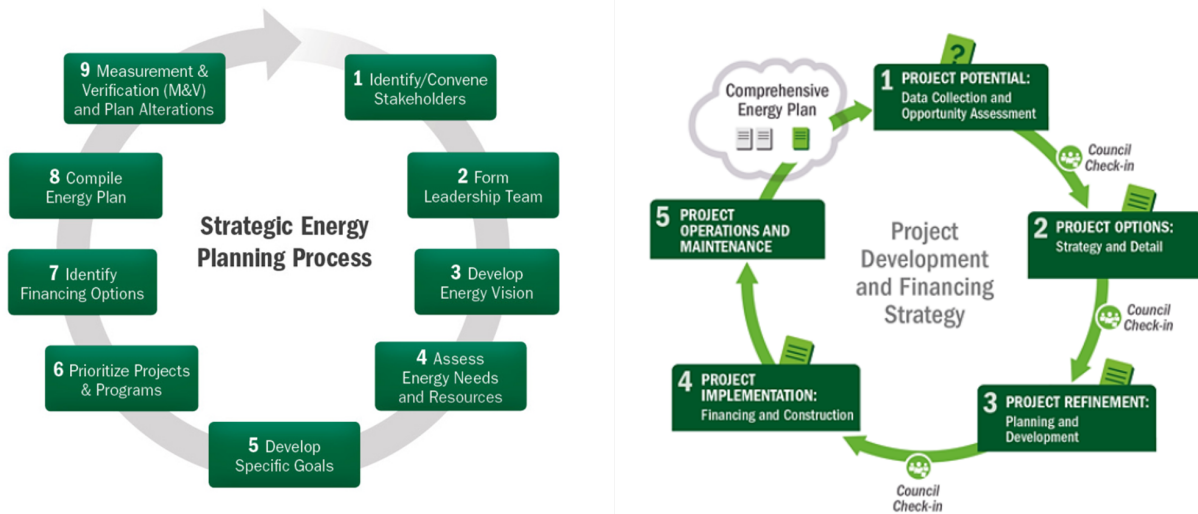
Strategic Energy Planning Process

1 Identify/Convene Stakeholders

2 Form Leadership Team

3 Develop Energy Vision

4 Assess Energy Needs and Resources

5 Develop Specific Goals

6 Prioritize Projects & Programs

7 Identify Financing Options

8 Compile Energy Plan

9 Measurement & Verification (M&V) and Plan Alterations

Comprehensive Energy Plan

Project Development and Financing Strategy

?

1 PROJECT POTENTIAL: Data Collection and Opportunity Assessment

Council Check-in

2 PROJECT OPTIONS: Strategy and Detail

Council Check-in

3 PROJECT REFINEMENT: Planning and Development

Council Check-in

4 PROJECT IMPLEMENTATION: Financing and Construction

5 PROJECT OPERATIONS AND MAINTENANCE